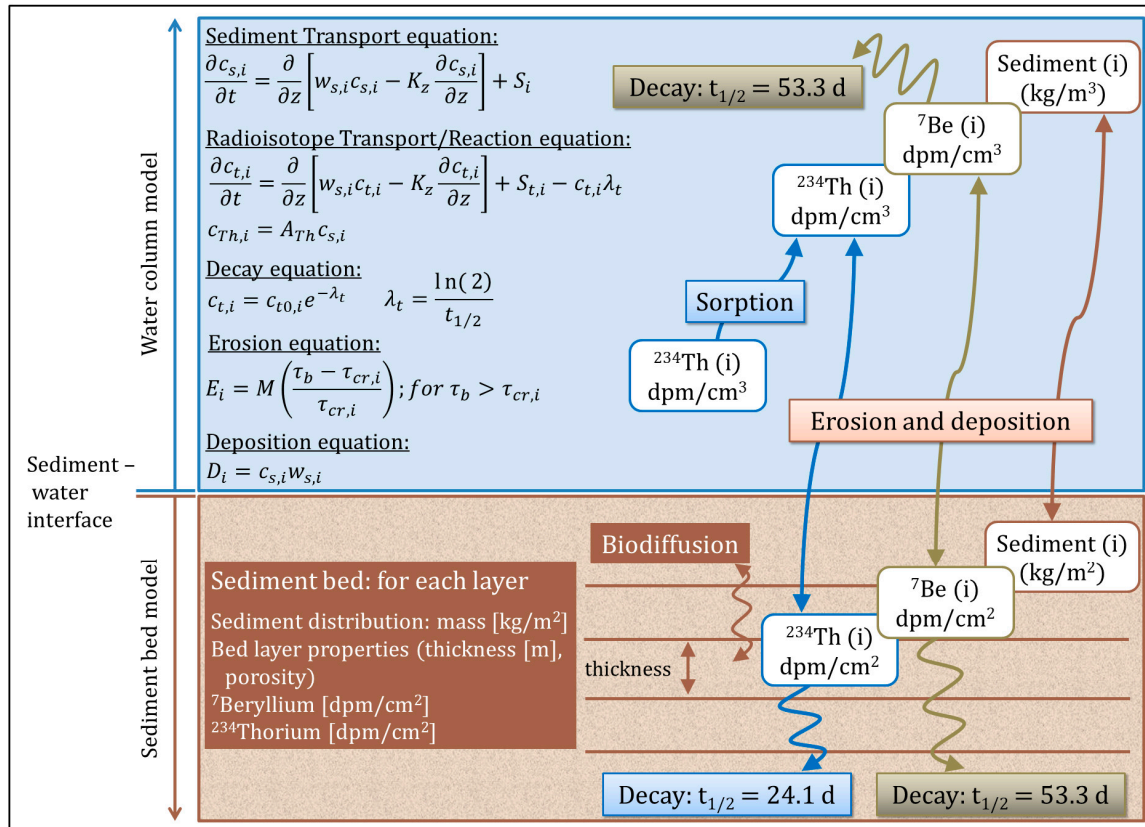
Water column model

Sediment Transport equation:
$\frac{\partial c_{s,i}}{\partial t} = \frac{\partial}{\partial z}\left[w_{s,i}c_{s,i} - K_z\frac{\partial c_{s,i}}{\partial z}\right] + S_i$

Radioisotope Transport/Reaction equation:
$\frac{\partial c_{t,i}}{\partial t} = \frac{\partial}{\partial z}\left[w_{s,i}c_{t,i} - K_z\frac{\partial c_{t,i}}{\partial z}\right] + S_{t,i} - c_{t,i}\lambda_t$
$c_{Th,i} = A_{Th}c_{s,i}$

Decay equation:
$c_{t,i} = c_{t0,i}e^{-\lambda_t}$ $\lambda_t = \frac{\ln(2)}{t_{1/2}}$

Erosion equation:
$E_i = M\left(\frac{\tau_b - \tau_{cr,i}}{\tau_{cr,i}}\right); for\ \tau_b > \tau_{cr,i}$

Deposition equation:
$D_i = c_{s,i}w_{s,i}$

Decay: $t_{1/2} = 53.3$ d

Sediment (i) (kg/m$^3$)

$^7$Be (i) dpm/cm$^3$

$^{234}$Th (i) dpm/cm$^3$

Sorption

$^{234}$Th (i) dpm/cm$^3$

Erosion and deposition

Sediment – water interface

Sediment bed model

Biodiffusion

Sediment (i) (kg/m$^2$)

Sediment bed: for each layer
Sediment distribution: mass [kg/m$^2$]
Bed layer properties (thickness [m], porosity)
$^7$Beryllium [dpm/cm$^2$]
$^{234}$Thorium [dpm/cm$^2$]

$^7$Be (i) dpm/cm$^2$

$^{234}$Th (i) dpm/cm$^2$

thickness

Decay: $t_{1/2} = 24.1$ d

Decay: $t_{1/2} = 53.3$ d